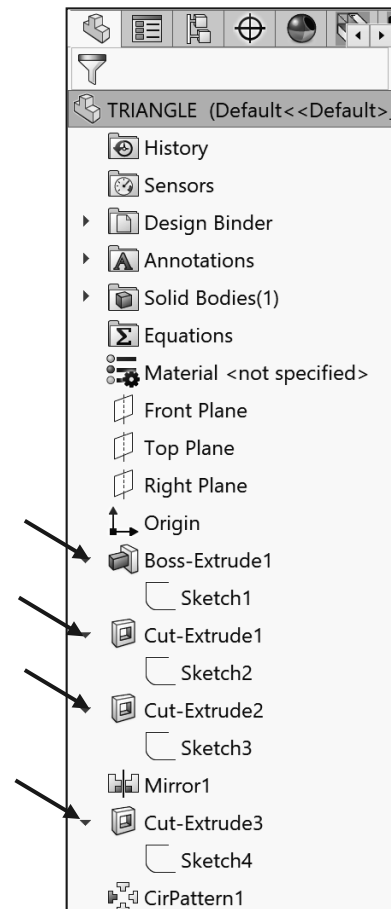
TRIANGLE (Default<<Default>

History

Sensors

Design Binder

Annotations

Solid Bodies(1)

Equations

Material <not specified>

Front Plane

Top Plane

Right Plane

Origin

Boss-Extrude1

Sketch1

Cut-Extrude1

Sketch2

Cut-Extrude2

Sketch3

Mirror1

Cut-Extrude3

Sketch4

CirPattern1